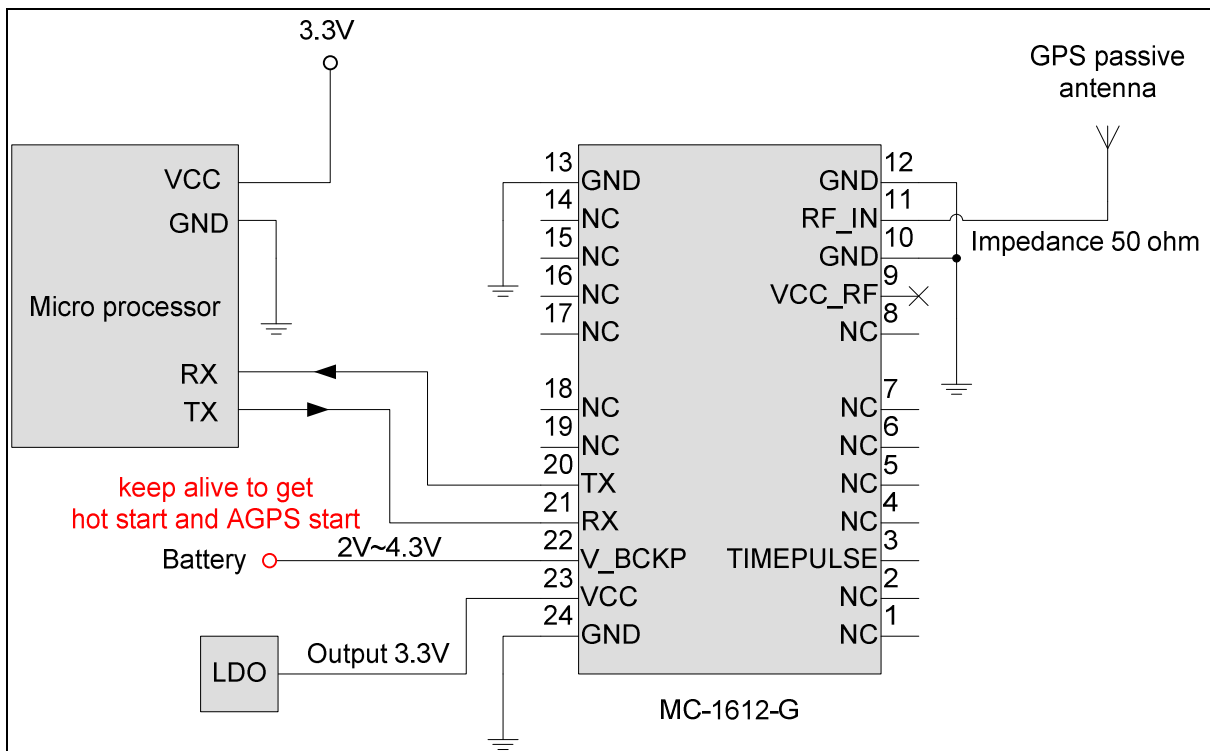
3.3V

GPS passive antenna

VCC
GND
Micro processor
RX
TX

13 GND
14 NC
15 NC
16 NC
17 NC
18 NC
19 NC
20 TX
21 RX
22 V_BCKP
23 VCC
24 GND

GND 12
RF_IN 11
GND 10
VCC_RF 9
NC 8
NC 7
NC 6
NC 5
NC 4
TIMEPULSE 3
NC 2
NC 1

Impedance 50 ohm

keep alive to get hot start and AGPS start

Battery
2V~4.3V

LDO
Output 3.3V

MC-1612-G